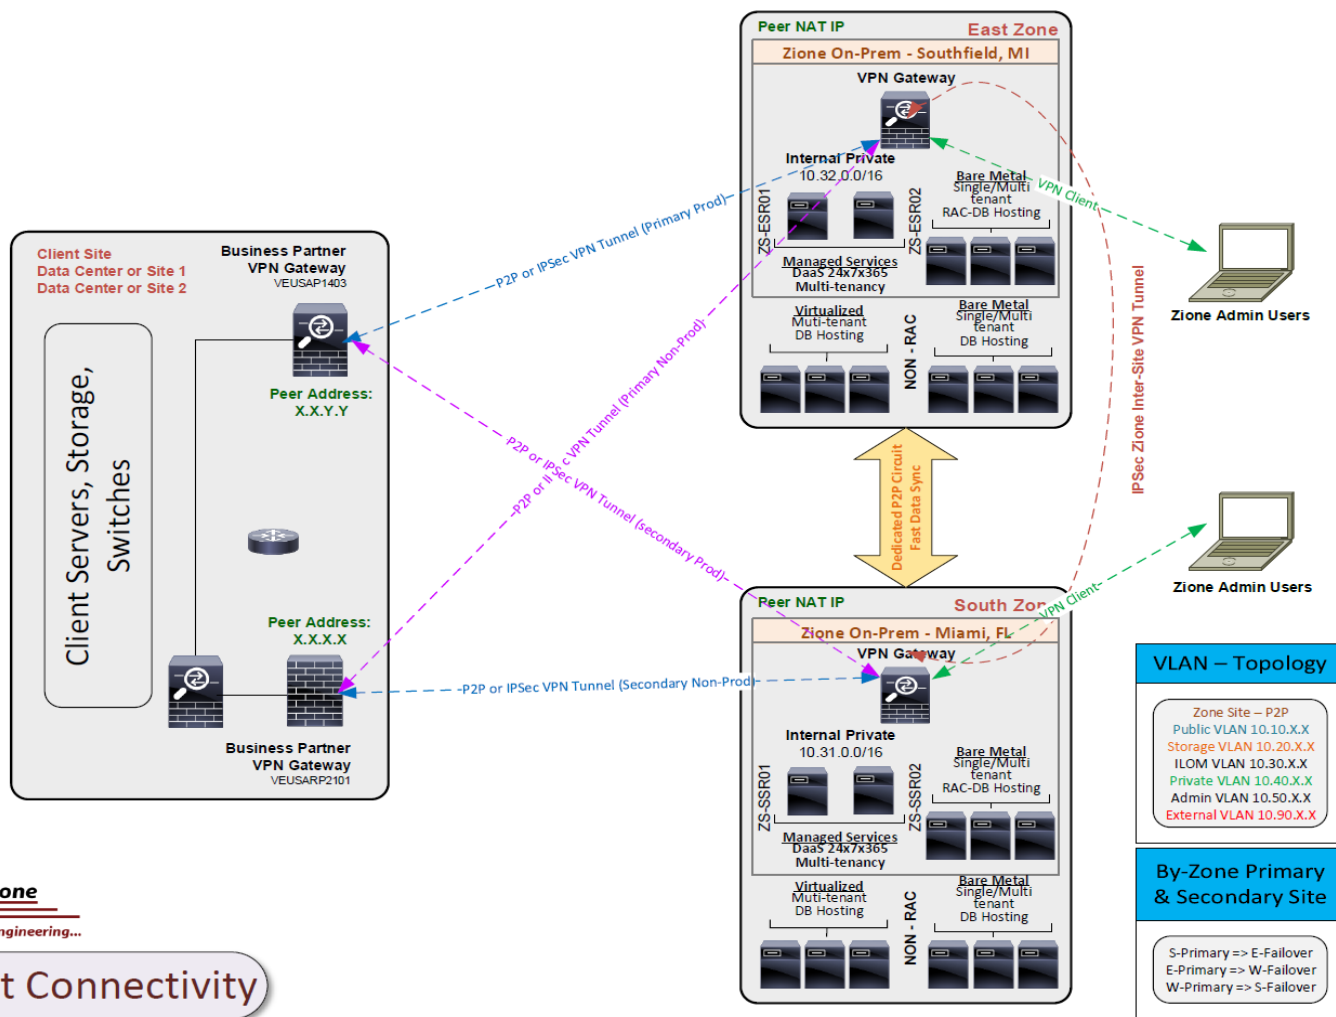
Peer NAT IP
East Zone
Zione On-Prem - Southfield, MI
VPN Gateway
Internal Private
10.32.0.0/16
ZS-ESR01
ZS-ESR02
Bare Metal
Single/Multi
tenant
RAC-DB Hosting
Managed Services
DaaS 24x7x365
Multi-tenancy
Virtualized
Muti-tenant
DB Hosting
NON - RAC
Bare Metal
Single/Multi
tenant
DB Hosting

VPN Client
Zione Admin Users

Client Site
Data Center or Site 1
Data Center or Site 2
Business Partner
VPN Gateway
VEUSAP1403
P2P or IPSec VPN Tunnel (Primary Prod)
Peer Address:
X.X.Y.Y
Client Servers, Storage, Switches
P2P or IPSec VPN Tunnel (Primary Non-Prod)
P2P or IPSec VPN Tunnel (Secondary Prod)
Dedicated P2P Circuit
Fast Data Sync
IPSec Zione Inter-Site VPN Tunnel
Zione Admin Users
Peer Address:
X.X.X.X
Business Partner
VPN Gateway
VEUSARP2101
P2P or IPSec VPN Tunnel (Secondary Non-Prod)

Peer NAT IP
South Zone
VPN Client
Zione On-Prem - Miami, FL
VPN Gateway
Internal Private
10.31.0.0/16
ZS-SSR01
ZS-SSR02
Bare Metal
Single/Multi
tenant
RAC-DB Hosting
Managed Services
DaaS 24x7x365
Multi-tenancy
Virtualized
Muti-tenant
DB Hosting
NON - RAC
Bare Metal
Single/Multi
tenant
DB Hosting

VLAN – Topology
Zone Site – P2P
Public VLAN 10.10.X.X
Storage VLAN 10.20.X.X
ILOM VLAN 10.30.X.X
Private VLAN 10.40.X.X
Admin VLAN 10.50.X.X
External VLAN 10.90.X.X

By-Zone Primary & Secondary Site
S-Primary => E-Failover
E-Primary => W-Failover
W-Primary => S-Failover

one
ngineering...
t Connectivity